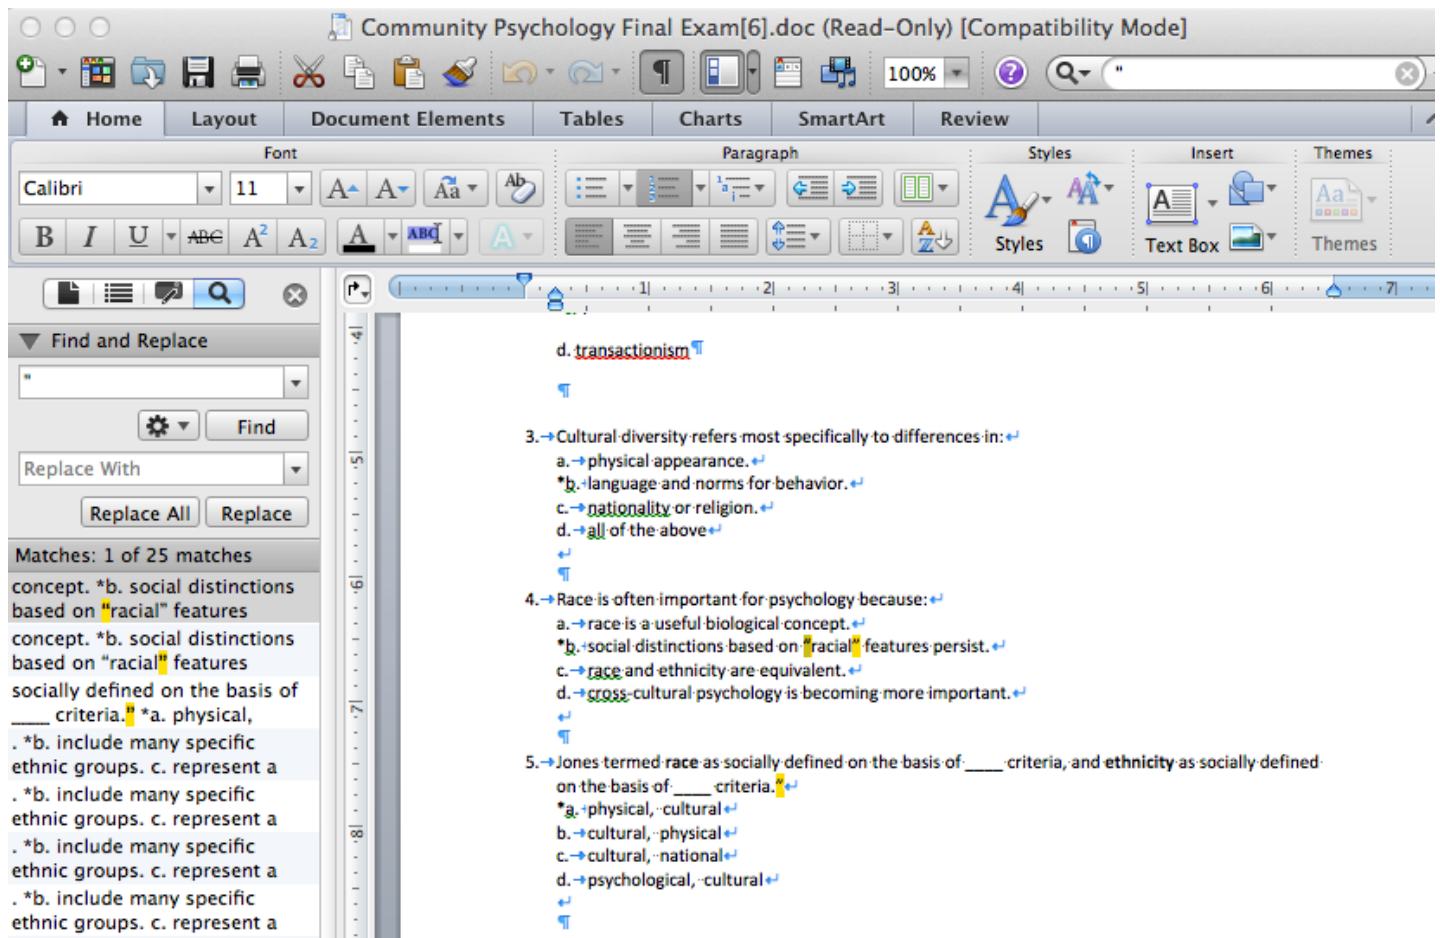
Community Psychology Final Exam[6].doc (Read-Only) [Compatibility Mode]

100%

"

Home Layout Document Elements Tables Charts SmartArt Review

Font

Calibri 11

Paragraph

Styles

Styles

Insert

Text Box

Themes

Themes

Find and Replace

"

Find

Replace With

Replace All Replace

Matches: 1 of 25 matches

concept. *b. social distinctions based on "racial" features

concept. *b. social distinctions based on "racial" features

socially defined on the basis of ____ criteria." *a. physical,

. *b. include many specific ethnic groups. c. represent a

. *b. include many specific ethnic groups. c. represent a

. *b. include many specific ethnic groups. c. represent a

. *b. include many specific ethnic groups. c. represent a

d. transactionism

3. Cultural diversity refers most specifically to differences in:
a. physical appearance.
*b. language and norms for behavior.
c. nationality or religion.
d. all of the above

4. Race is often important for psychology because:
a. race is a useful biological concept.
*b. social distinctions based on "racial" features persist.
c. race and ethnicity are equivalent.
d. cross-cultural psychology is becoming more important.

5. Jones termed race as socially defined on the basis of ____ criteria, and ethnicity as socially defined on the basis of ____ criteria."
*a. physical, cultural
b. cultural, physical
c. cultural, national
d. psychological, cultural